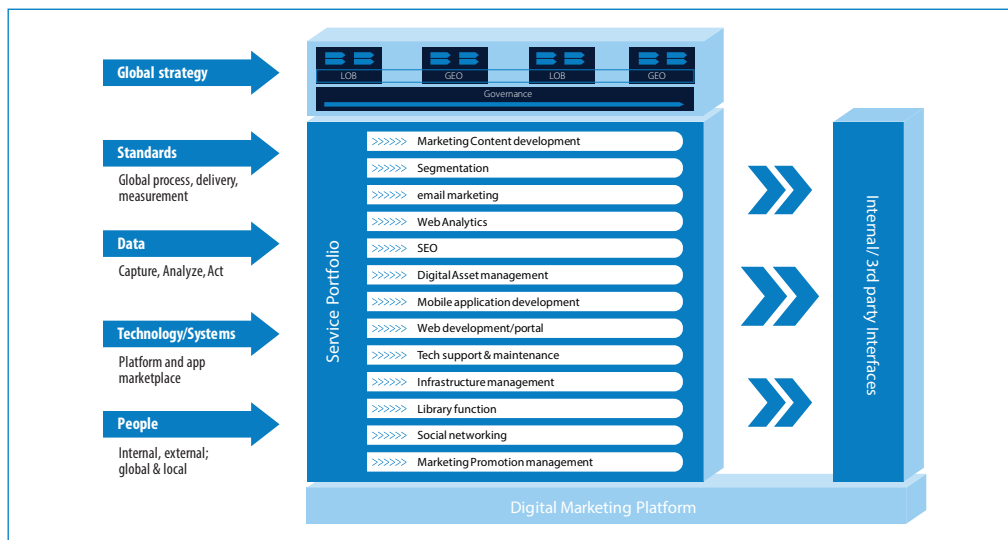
Global strategy

LOB GEO LOB GEO

Governance

Standards

Global process, delivery, measurement

Data

Capture, Analyze, Act

Technology/Systems

Platform and app marketplace

People

Internal, external; global & local

Service Portfolio

>>>>>> Marketing Content development
>>>>>> Segmentation
>>>>>> email marketing
>>>>>> Web Analytics
>>>>>> SEO
>>>>>> Digital Asset management
>>>>>> Mobile application development
>>>>>> Web development/portal
>>>>>> Tech support & maintenance
>>>>>> Infrastructure management
>>>>>> Library function
>>>>>> Social networking
>>>>>> Marketing Promotion management

Internal/ 3rd party Interfaces

Digital Marketing Platform